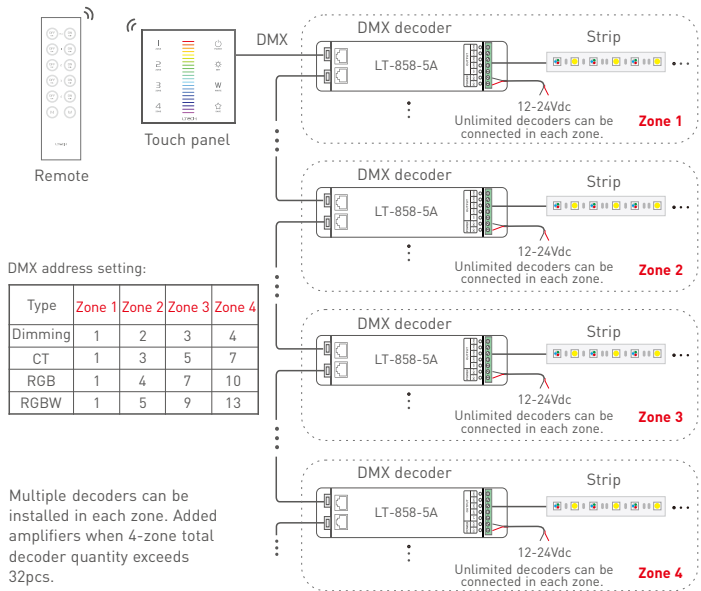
Remote

Touch panel

DMX

DMX decoder

LT-858-5A

Strip

12-24Vdc

Unlimited decoders can be connected in each zone.

Zone 1

DMX decoder

LT-858-5A

Strip

12-24Vdc

Unlimited decoders can be connected in each zone.

Zone 2

DMX address setting:

| Type | Zone 1 | Zone 2 | Zone 3 | Zone 4 |
|---|---|---|---|---|
| Dimming | 1 | 2 | 3 | 4 |
| CT | 1 | 3 | 5 | 7 |
| RGB | 1 | 4 | 7 | 10 |
| RGBW | 1 | 5 | 9 | 13 |

DMX decoder

LT-858-5A

Strip

12-24Vdc

Unlimited decoders can be connected in each zone.

Zone 3

Multiple decoders can be installed in each zone. Added amplifiers when 4-zone total decoder quantity exceeds 32pcs.

DMX decoder

LT-858-5A

Strip

12-24Vdc

Unlimited decoders can be connected in each zone.

Zone 4